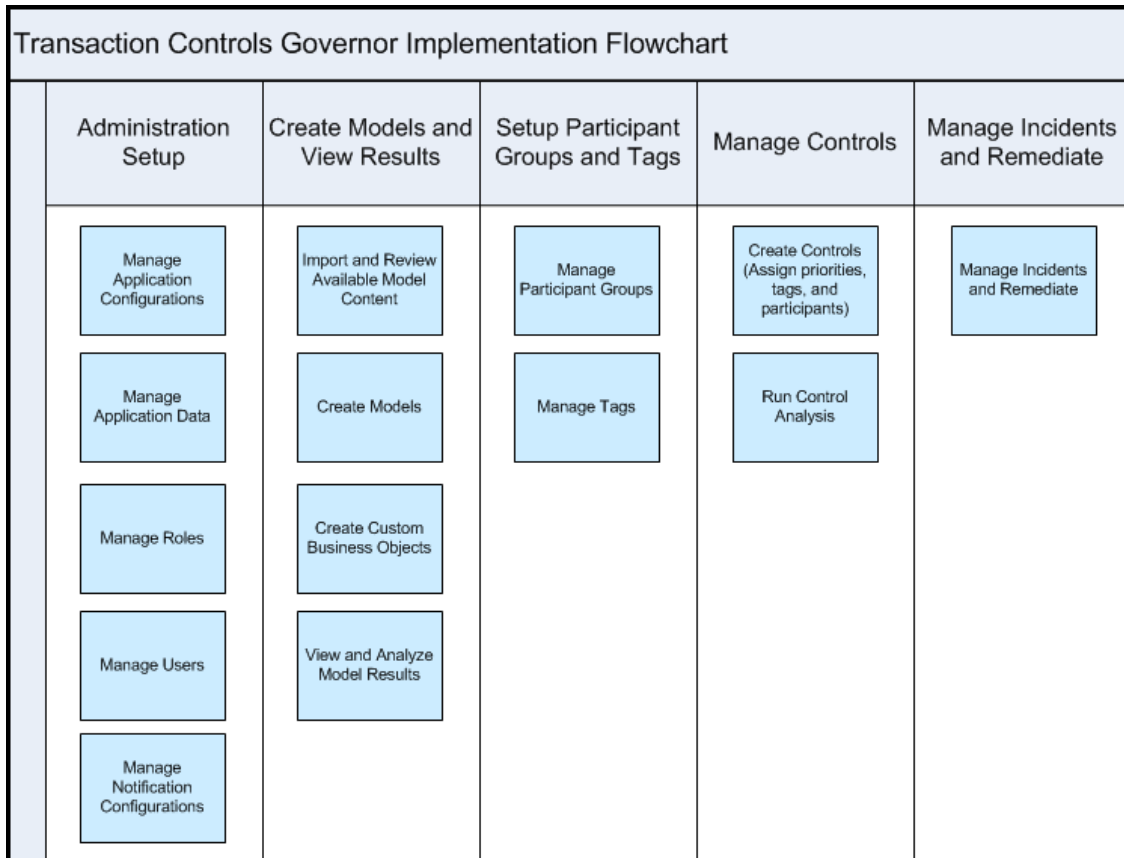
Transaction Controls Governor Implementation Flowchart

| Administration Setup | Create Models and View Results | Setup Participant Groups and Tags | Manage Controls | Manage Incidents and Remediate |
|---|---|---|---|---|
| Manage Application Configurations | Import and Review Available Model Content | Manage Participant Groups | Create Controls (Assign priorities, tags, and participants) | Manage Incidents and Remediate |
| Manage Application Data | Create Models | Manage Tags | Run Control Analysis | |
| Manage Roles | Create Custom Business Objects | | | |
| Manage Users | View and Analyze Model Results | | | |
| Manage Notification Configurations | | | | |